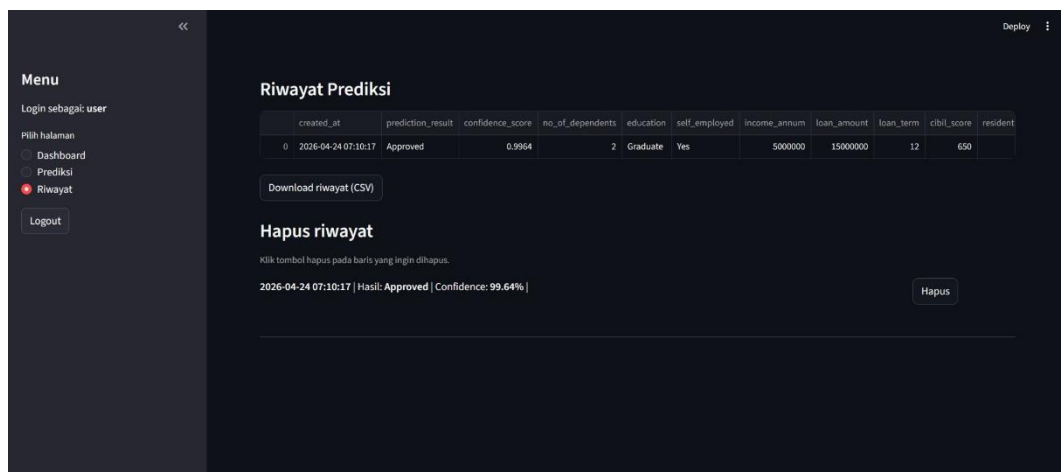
«

Deploy ⋮

Menu

Login sebagai: **user**

Pilih halaman

Dashboard

Prediksi

Riwayat

Logout

Riwayat Prediksi

| | created_at | prediction_result | confidence_score | no_of_dependents | education | self_employed | income_annum | loan_amount | loan_term | cibil_score | resident |
|---|---|---|---|---|---|---|---|---|---|---|---|
| 0 | 2026-04-24 07:10:17 | Approved | 0.9964 | 2 | Graduate | Yes | 5000000 | 15000000 | 12 | 650 | |

Download riwayat (CSV)

Hapus riwayat

Klik tombol hapus pada baris yang ingin dihapus.

2026-04-24 07:10:17 | Hasil: **Approved** | Confidence: **99.64%** |

Hapus